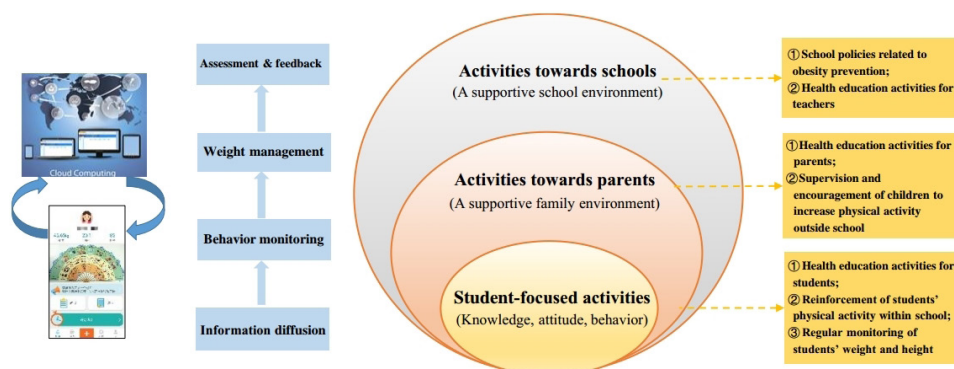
Cloud Computing

Assessment & feedback

Weight management

Behavior monitoring

Information diffusion

Activities towards schools
(A supportive school environment)

Activities towards parents
(A supportive family environment)

Student-focused activities
(Knowledge, attitude, behavior)

① School policies related to obesity prevention;
② Health education activities for teachers

① Health education activities for parents;
② Supervision and encouragement of children to increase physical activity outside school

① Health education activities for students;
② Reinforcement of students' physical activity within school;
③ Regular monitoring of students' weight and height